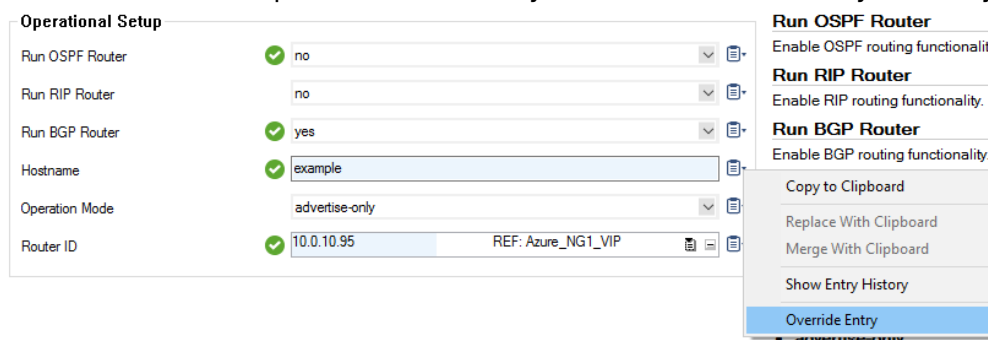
Operational Setup

Run OSPF Router no
Run RIP Router no
Run BGP Router yes
Hostname example
Operation Mode advertise-only
Router ID 10.0.10.95 REF: Azure_NG1_VIP

Run OSPF Router
Enable OSPF routing functionalit
Run RIP Router
Enable RIP routing functionality.
Run BGP Router
Enable BGP routing functionality.

Copy to Clipboard
Replace With Clipboard
Merge With Clipboard
Show Entry History
Override Entry